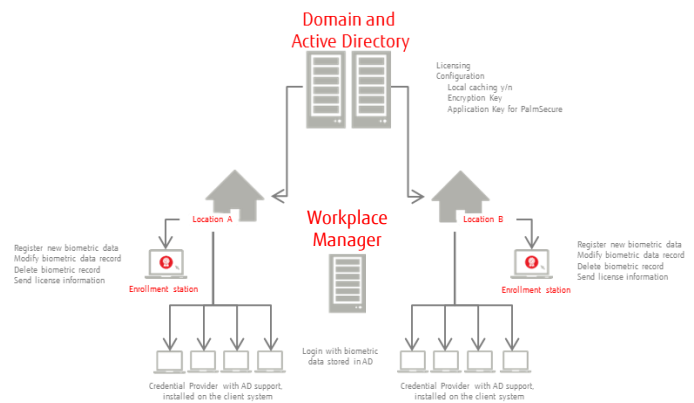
Domain and Active Directory

Licensing
Configuration
Local caching y/n
Encryption Key
Application Key for PalmSecure

Location A

Workplace Manager

Location B

Register new biometric data
Modify biometric data record
Delete biometric record
Send license information

Enrollment station

Register new biometric data
Modify biometric data record
Delete biometric record
Send license information

Enrollment station

Login with biometric data stored in AD

Credential Provider with AD support, installed on the client system

Credential Provider with AD support, installed on the client system